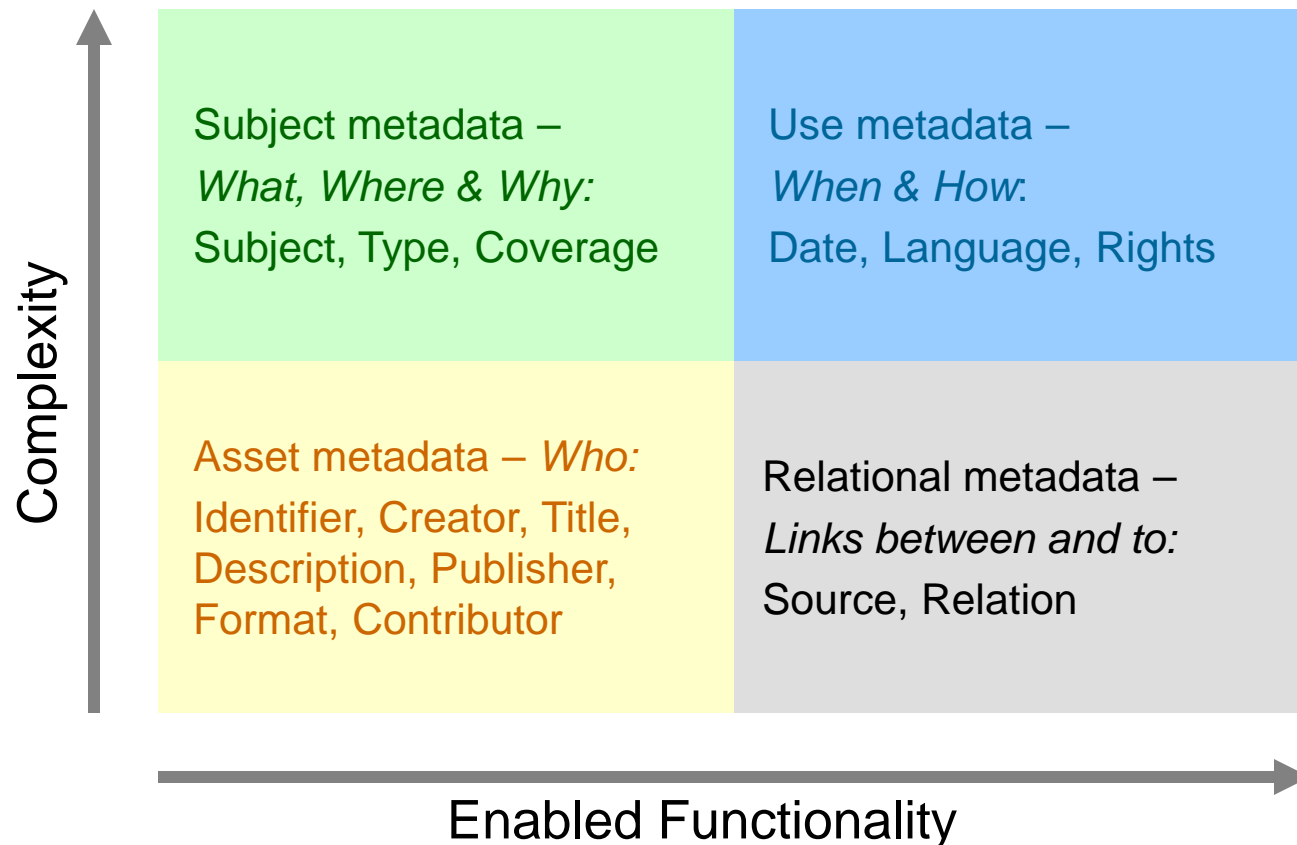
Complexity

Subject metadata –
What, Where & Why:
Subject, Type, Coverage

Use metadata –
When & How:
Date, Language, Rights

Asset metadata – Who:
Identifier, Creator, Title, Description, Publisher, Format, Contributor

Relational metadata –
Links between and to:
Source, Relation

Enabled Functionality